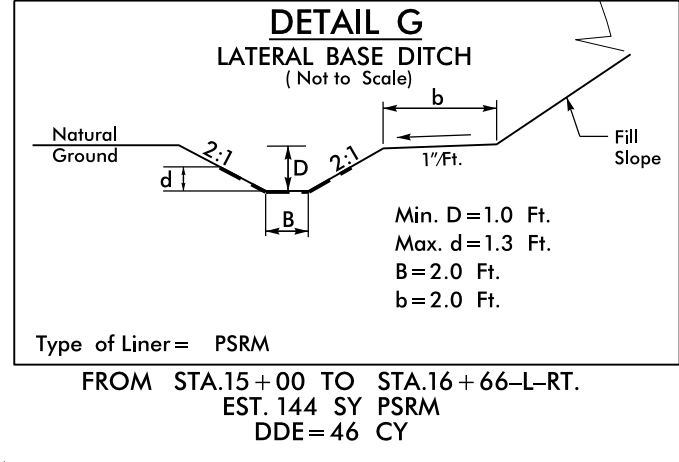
DETAIL G
LATERAL BASE DITCH
( Not to Scale)

b

Natural Ground

2:1

D

2:1

1"/Ft.

Fill Slope

d

B

Min. D = 1.0 Ft.
Max. d = 1.3 Ft.
B = 2.0 Ft.
b = 2.0 Ft.

Type of Liner = PSRM

FROM STA.15 + 00 TO STA.16 + 66–L–RT.
EST. 144 SY PSRM
DDE = 46 CY